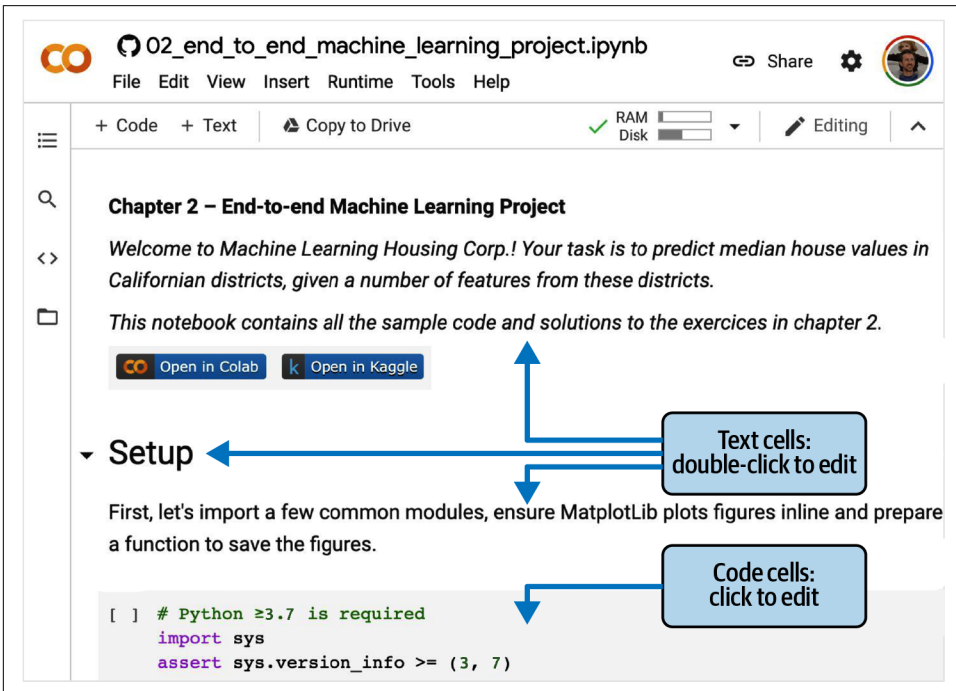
CO 02_end_to_end_machine_learning_project.ipynb
File Edit View Insert Runtime Tools Help
Share

+ Code + Text Copy to Drive RAM Disk Editing

Chapter 2 – End-to-end Machine Learning Project

Welcome to Machine Learning Housing Corp.! Your task is to predict median house values in Californian districts, given a number of features from these districts.

This notebook contains all the sample code and solutions to the exercices in chapter 2.

Open in Colab Open in Kaggle

Setup

Text cells: double-click to edit

First, let's import a few common modules, ensure MatplotLib plots figures inline and prepare a function to save the figures.

Code cells: click to edit

[ ] # Python ≥3.7 is required
import sys
assert sys.version_info >= (3, 7)